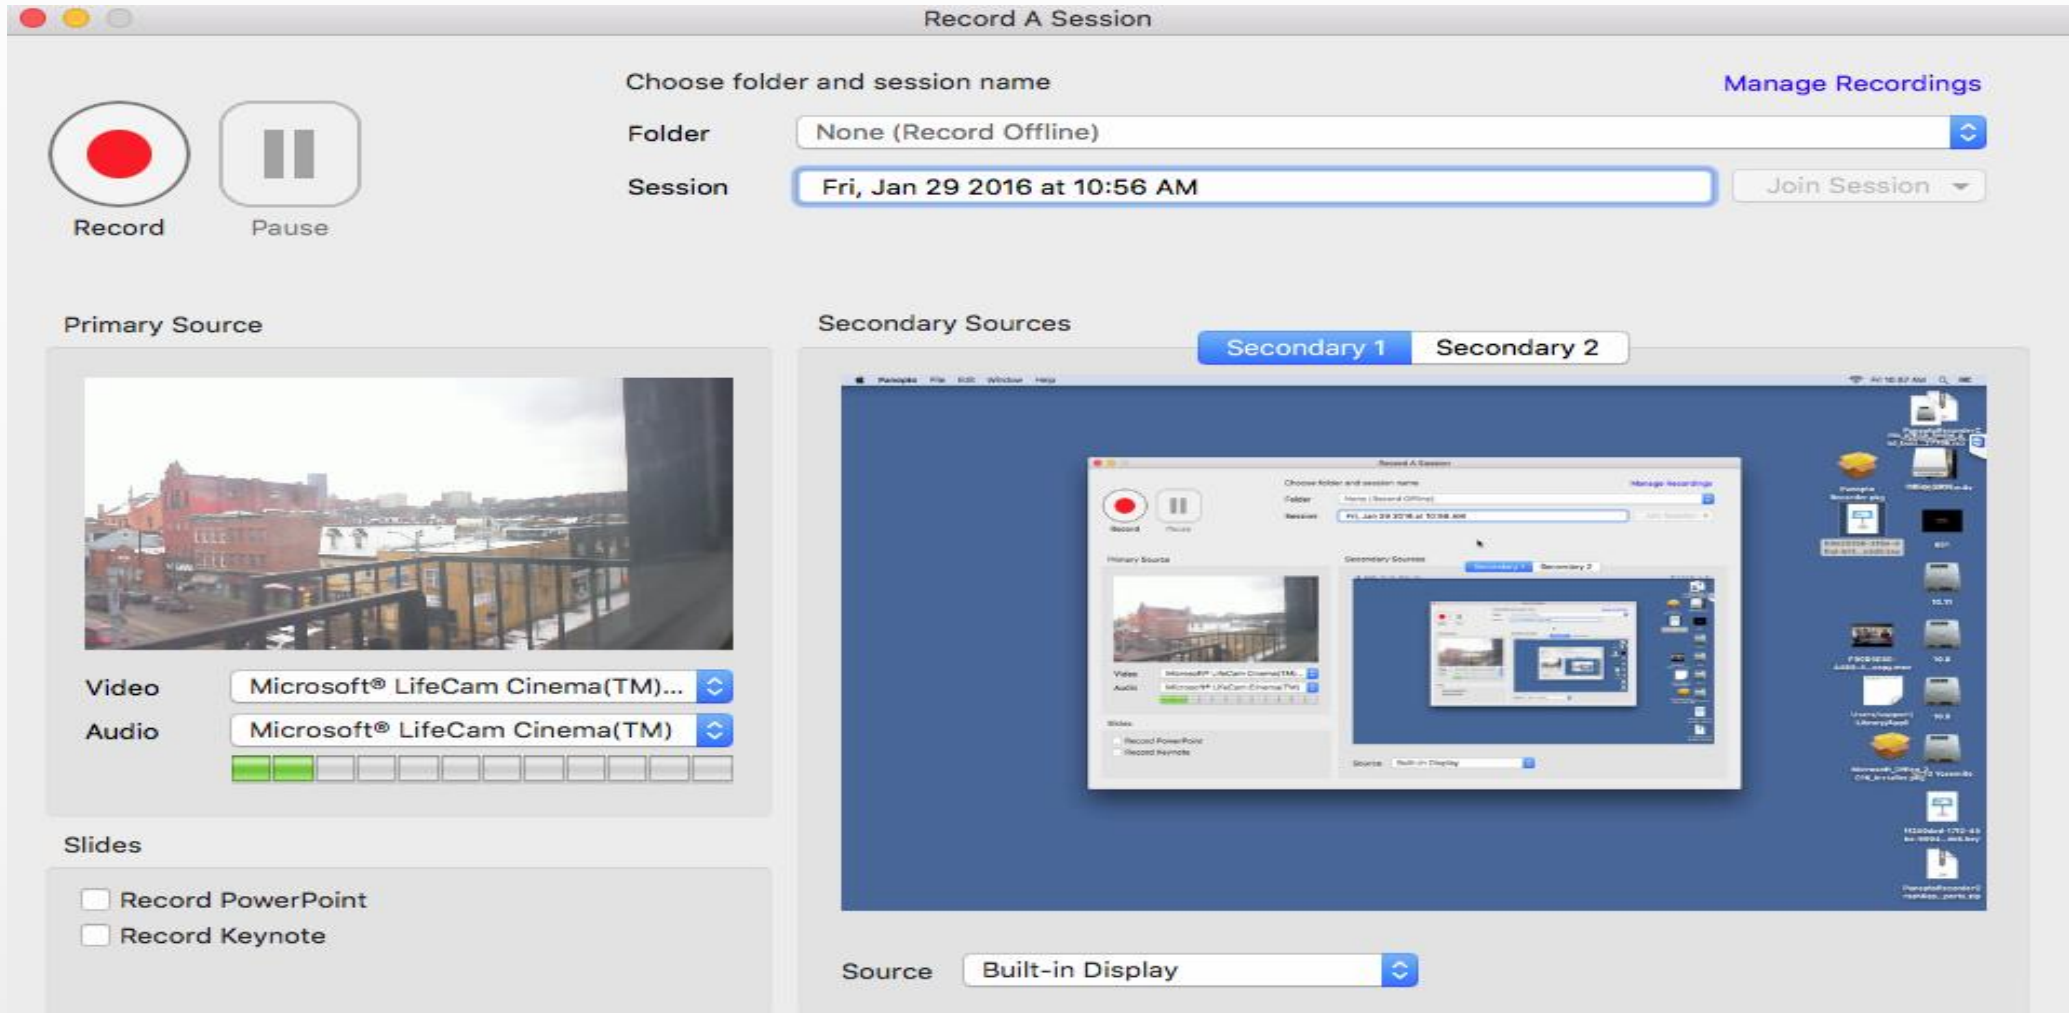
Record A Session

Record

Pause

Choose folder and session name

Manage Recordings

Folder None (Record Offline)

Session Fri, Jan 29 2016 at 10:56 AM

Join Session

Primary Source

Secondary Sources

Secondary 1

Secondary 2

Video Microsoft® LifeCam Cinema(TM)...

Audio Microsoft® LifeCam Cinema(TM)

Slides

Record PowerPoint

Record Keynote

Source Built-in Display